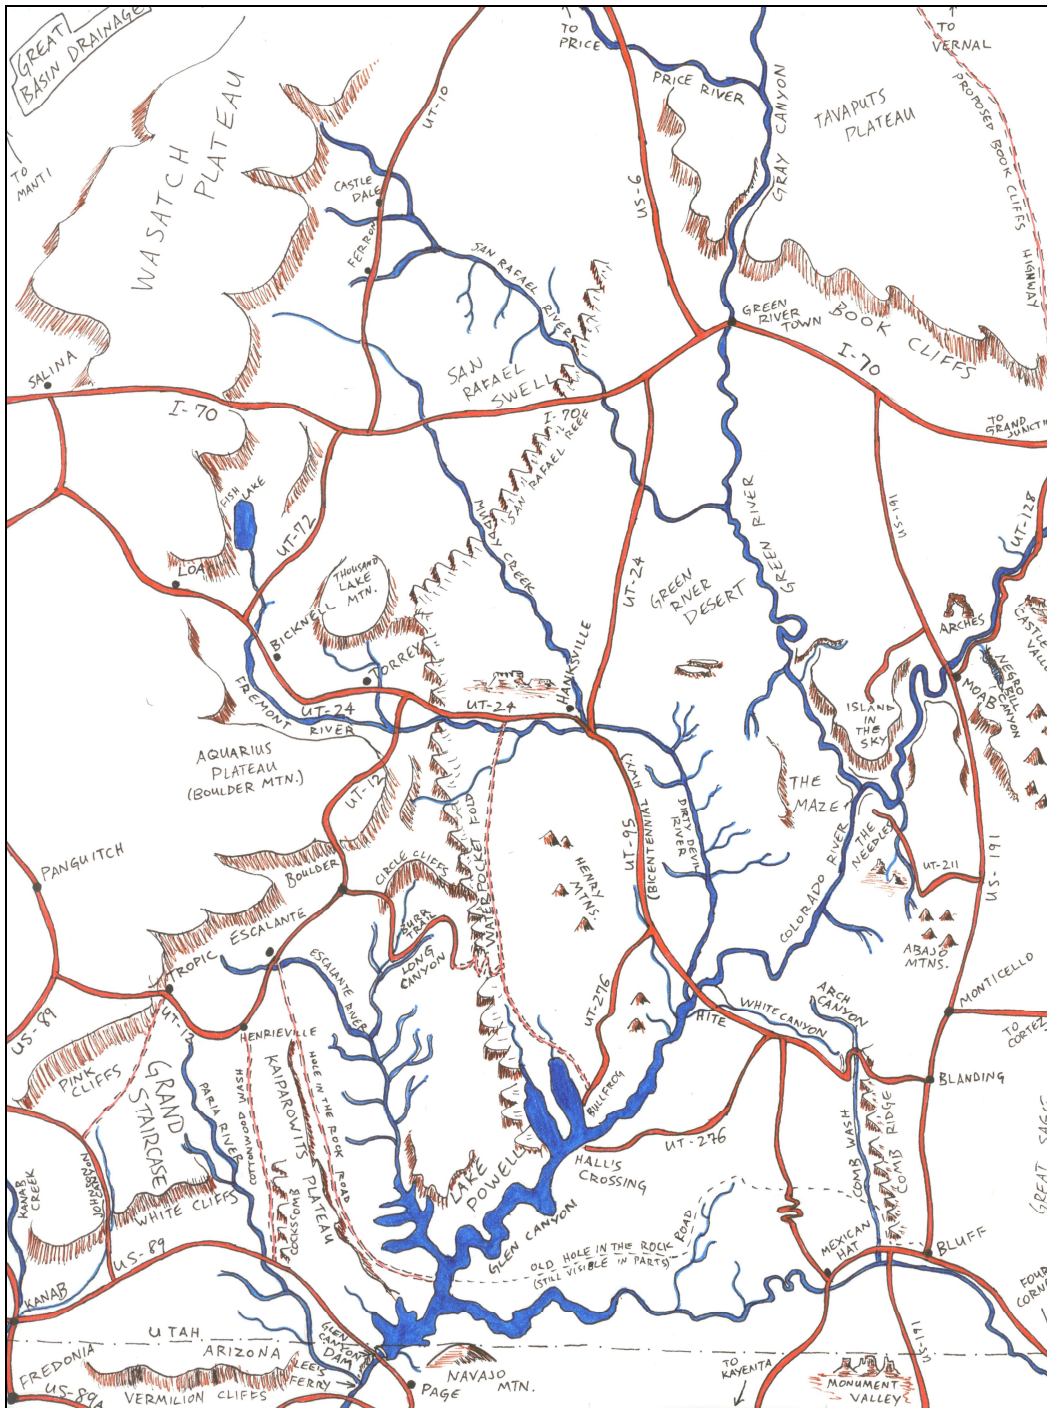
GREAT BASIN DRAINAGE

TO PRICE

TO VERNAL

PRICE RIVER

TAVAPUTS PLATEAU

PROPOSED BOOK CLIFFS HIGHWAY

GRAY CANYON

US-6

UT-10

WASATCH PLATEAU

TO MANTI

CASTLE DALE

FERRON

SAN RAFAEL RIVER

GREEN RIVER TOWN

BOOK CLIFFS

I-70

SAN RAFAEL SWELL

SALINA

I-70

I-70

SAN RAFAEL REEF

TO GRAND JUNCTI

FISH LAKE

UT-72

MUDDY CREEK

US-191

UT-128

LOA

THOUSAND LAKE MTN.

GREEN RIVER DESERT

GREEN RIVER

UT-24

BICKNELL

TORREY

HANKSVILLE

ARCHES

CASTLE VALL

NEGRO BILL CANYON

MOAB

FREMONT RIVER

UT-24

UT-24

ISLAND IN THE SKY

AQUARIUS PLATEAU (BOULDER MTN.)

UT-12

WATERPOCKET FOLD

UT-95 (BICENTENNIAL HWY)

DIRTY DEVIL RIVER

THE MAZE

HENRY MTNS.

THE NEEDLES

US-191

UT-211

PANGUITCH

BOULDER

CIRCLE CLIFFS

COLORADO RIVER

BURR TRAIL

ESCALANTE

LONG CANYON

ABAJO MTNS.

TROPIC

ESCALANTE RIVER

UT-276

MONTICELLO

US-89

UT-12

HENRIEVILLE

HITE

WHITE CANYON

ARCH CANYON

TO CORTEZ

PINK CLIFFS

GRAND STAIRCASE

PARIA RIVER

COTTONWOOD WASH

KAIPAROWITS PLATEAU

HOLE IN THE ROCK ROAD

BULLFROG

BLANDING

UT-276

COMB WASH

COMB RIDGE

GREAT SAGE

KANAB CREEK

JOHNSON CANYON

WHITE CLIFFS

COCKSCOMB

LAKE POWELL

HALL'S CROSSING

GLEN CANYON

MEXICAN HAT

BLUFF

US-89

OLD HOLE IN THE ROCK ROAD (STILL VISIBLE IN PARTS)

FOUR CORN

KANAB

UTAH

ARIZONA

GLEN CANYON DAM

US-191

FREDONIA

LEE'S FERRY

NAVAJO MTN.

TO KAYENTA

MONUMENT VALLEY

US-89A

VERMILION CLIFFS

PAGE